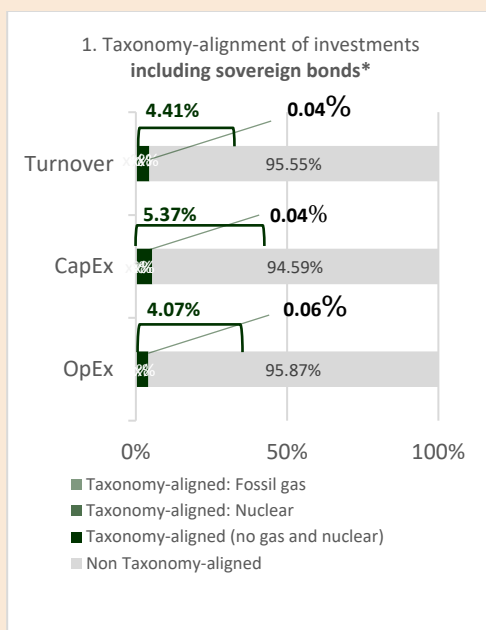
1. Taxonomy-alignment of investments **including sovereign bonds***

| | | | |
|---|---|---|---|
| Turnover | 4.41% | 0.04% | 95.55% |
| CapEx | 5.37% | 0.04% | 94.59% |
| OpEx | 4.07% | 0.06% | 95.87% |

0% 50% 100%

Taxonomy-aligned: Fossil gas
Taxonomy-aligned: Nuclear
Taxonomy-aligned (no gas and nuclear)
Non Taxonomy-aligned